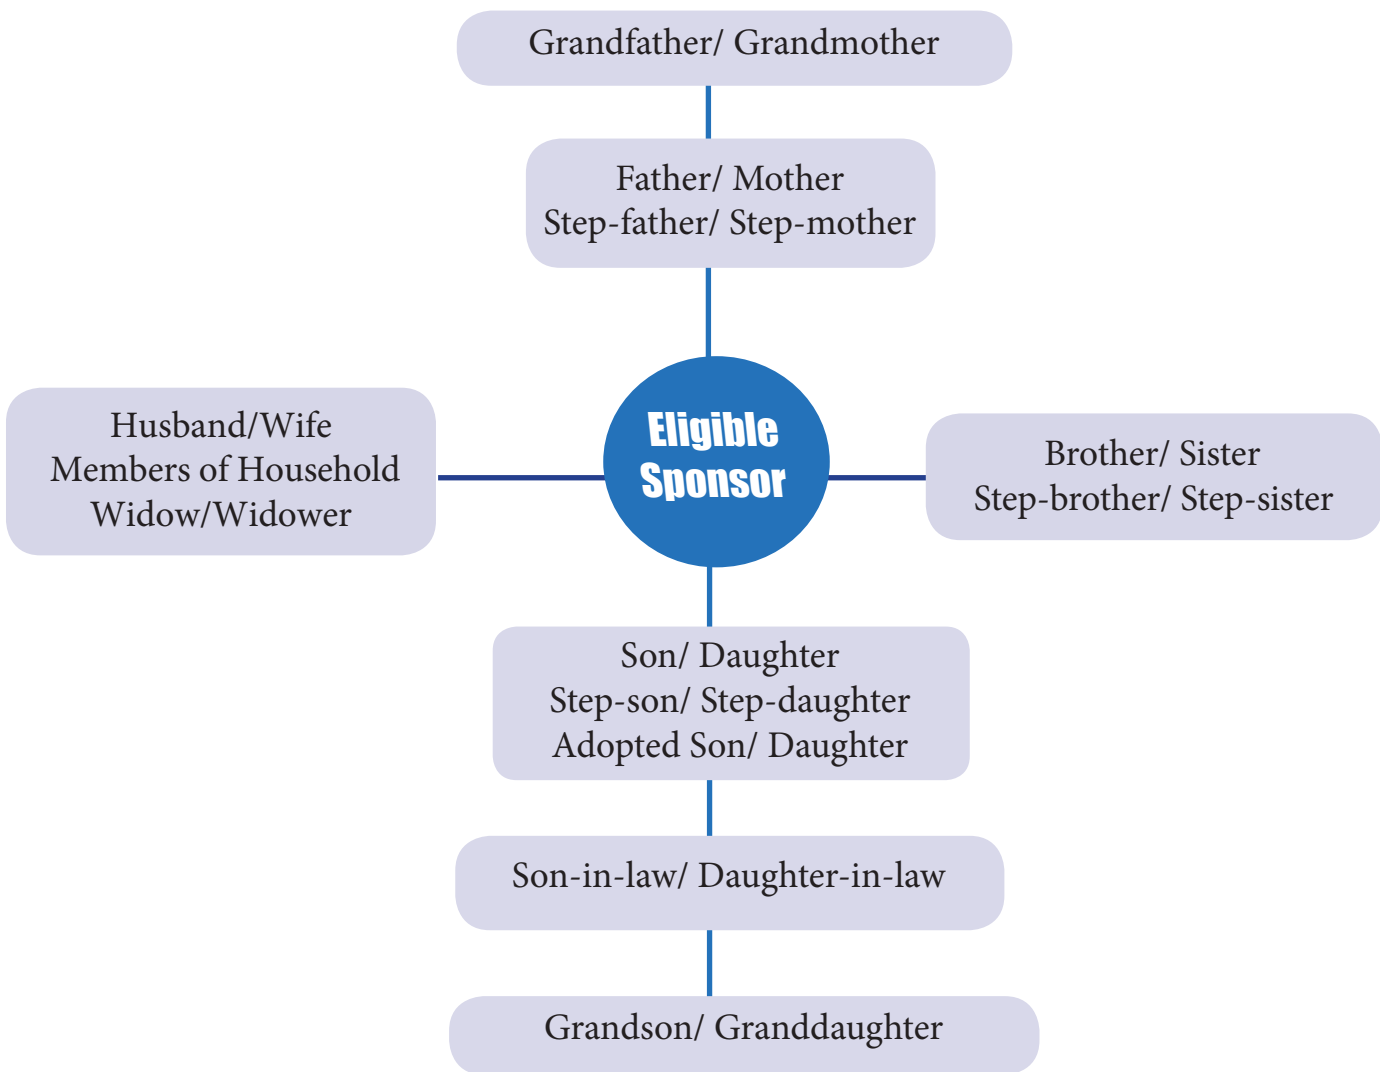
Grandfather/ Grandmother

Father/ Mother
Step-father/ Step-mother

Husband/Wife
Members of Household
Widow/Widower

Eligible Sponsor

Brother/ Sister
Step-brother/ Step-sister

Son/ Daughter
Step-son/ Step-daughter
Adopted Son/ Daughter

Son-in-law/ Daughter-in-law

Grandson/ Granddaughter